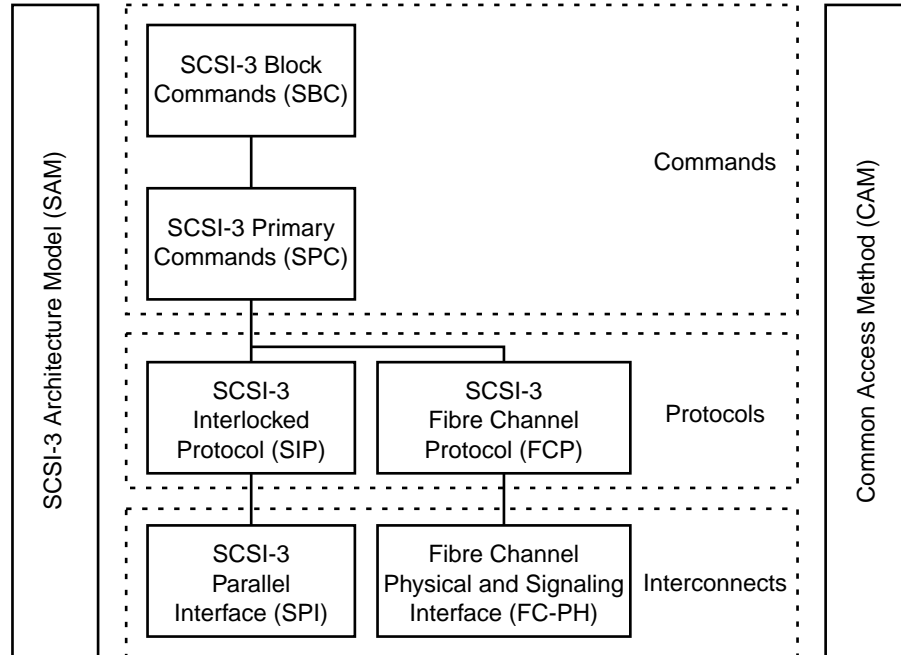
SCSI-3 Architecture Model (SAM)

SCSI-3 Block Commands (SBC)

SCSI-3 Primary Commands (SPC)

Commands

SCSI-3 Interlocked Protocol (SIP)

SCSI-3 Fibre Channel Protocol (FCP)

Protocols

SCSI-3 Parallel Interface (SPI)

Fibre Channel Physical and Signaling Interface (FC-PH)

Interconnects

Common Access Method (CAM)